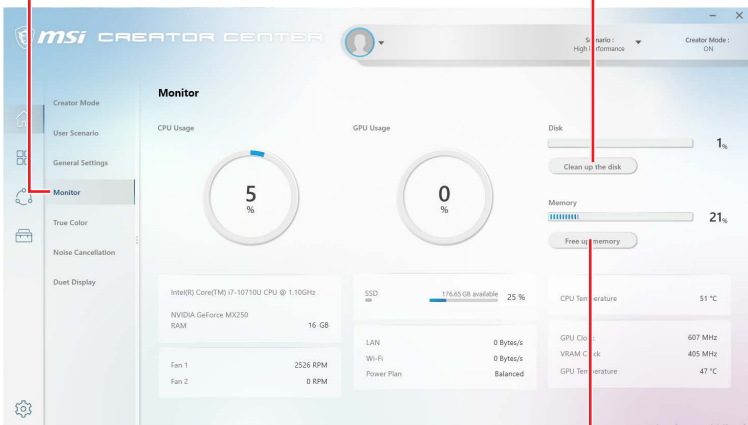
msi CREATOR CENTER

Scenario : High Performance

Creator Mode : ON

Creator Mode
User Scenario
General Settings
Monitor
True Color
Noise Cancellation
Duet Display

Monitor

CPU Usage

5
%

GPU Usage

0
%

Disk

1%

Clean up the disk

Memory

21%

Free up memory

Intel(R) Core(TM) i7-10710U CPU @ 1.10GHz

NVIDIA GeForce MX250

RAM 16 GB

Fan 1 2526 RPM
Fan 2 0 RPM

SSD 176.65 GB available 25 %

LAN 0 Bytes/s
Wi-Fi 0 Bytes/s
Power Plan Balanced

CPU Temperature 51 °C

GPU Clock 607 MHz
VRAM Clock 405 MHz
GPU Temperature 47 °C